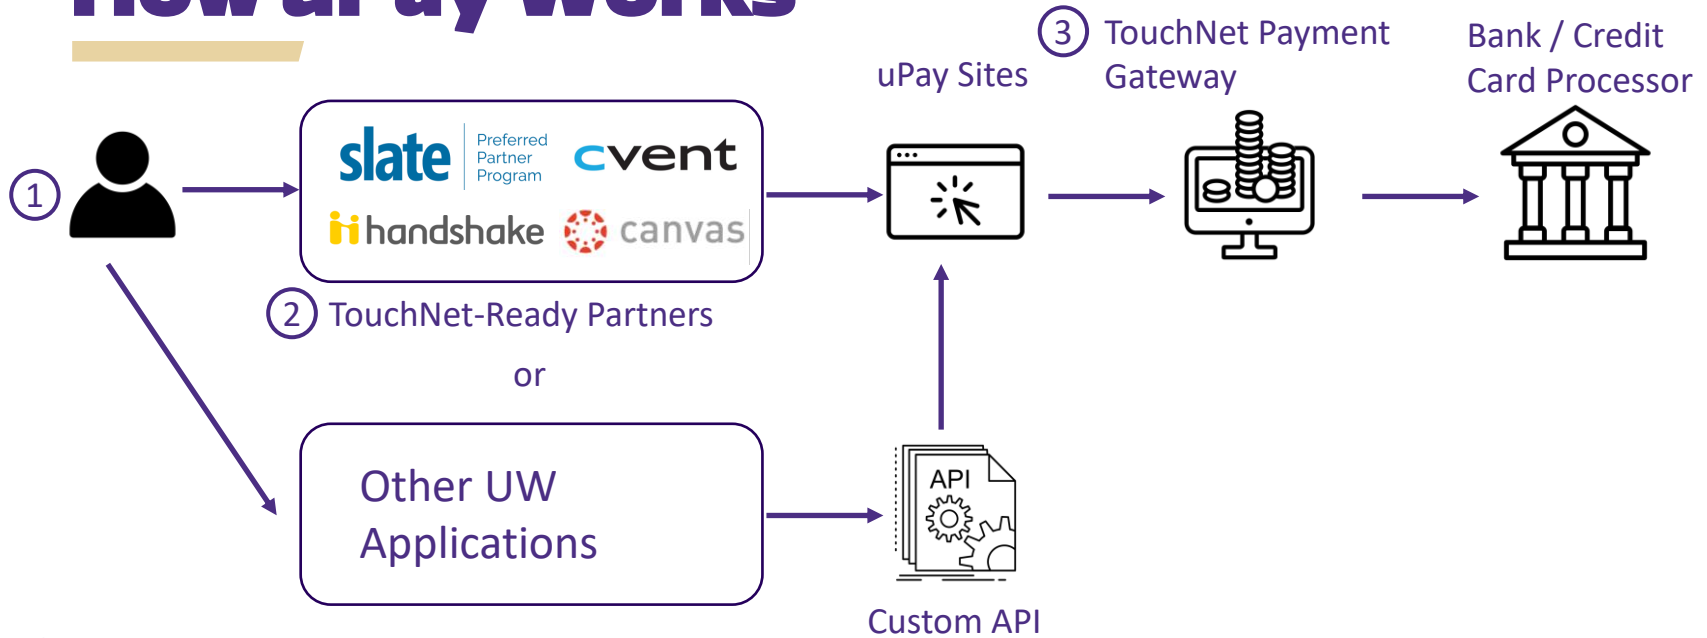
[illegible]

1

slate Preferred Partner Program

cvent

handshake

canvas

2 TouchNet-Ready Partners

or

Other UW Applications

uPay Sites

API

Custom API

3 TouchNet Payment Gateway

Bank / Credit Card Processor